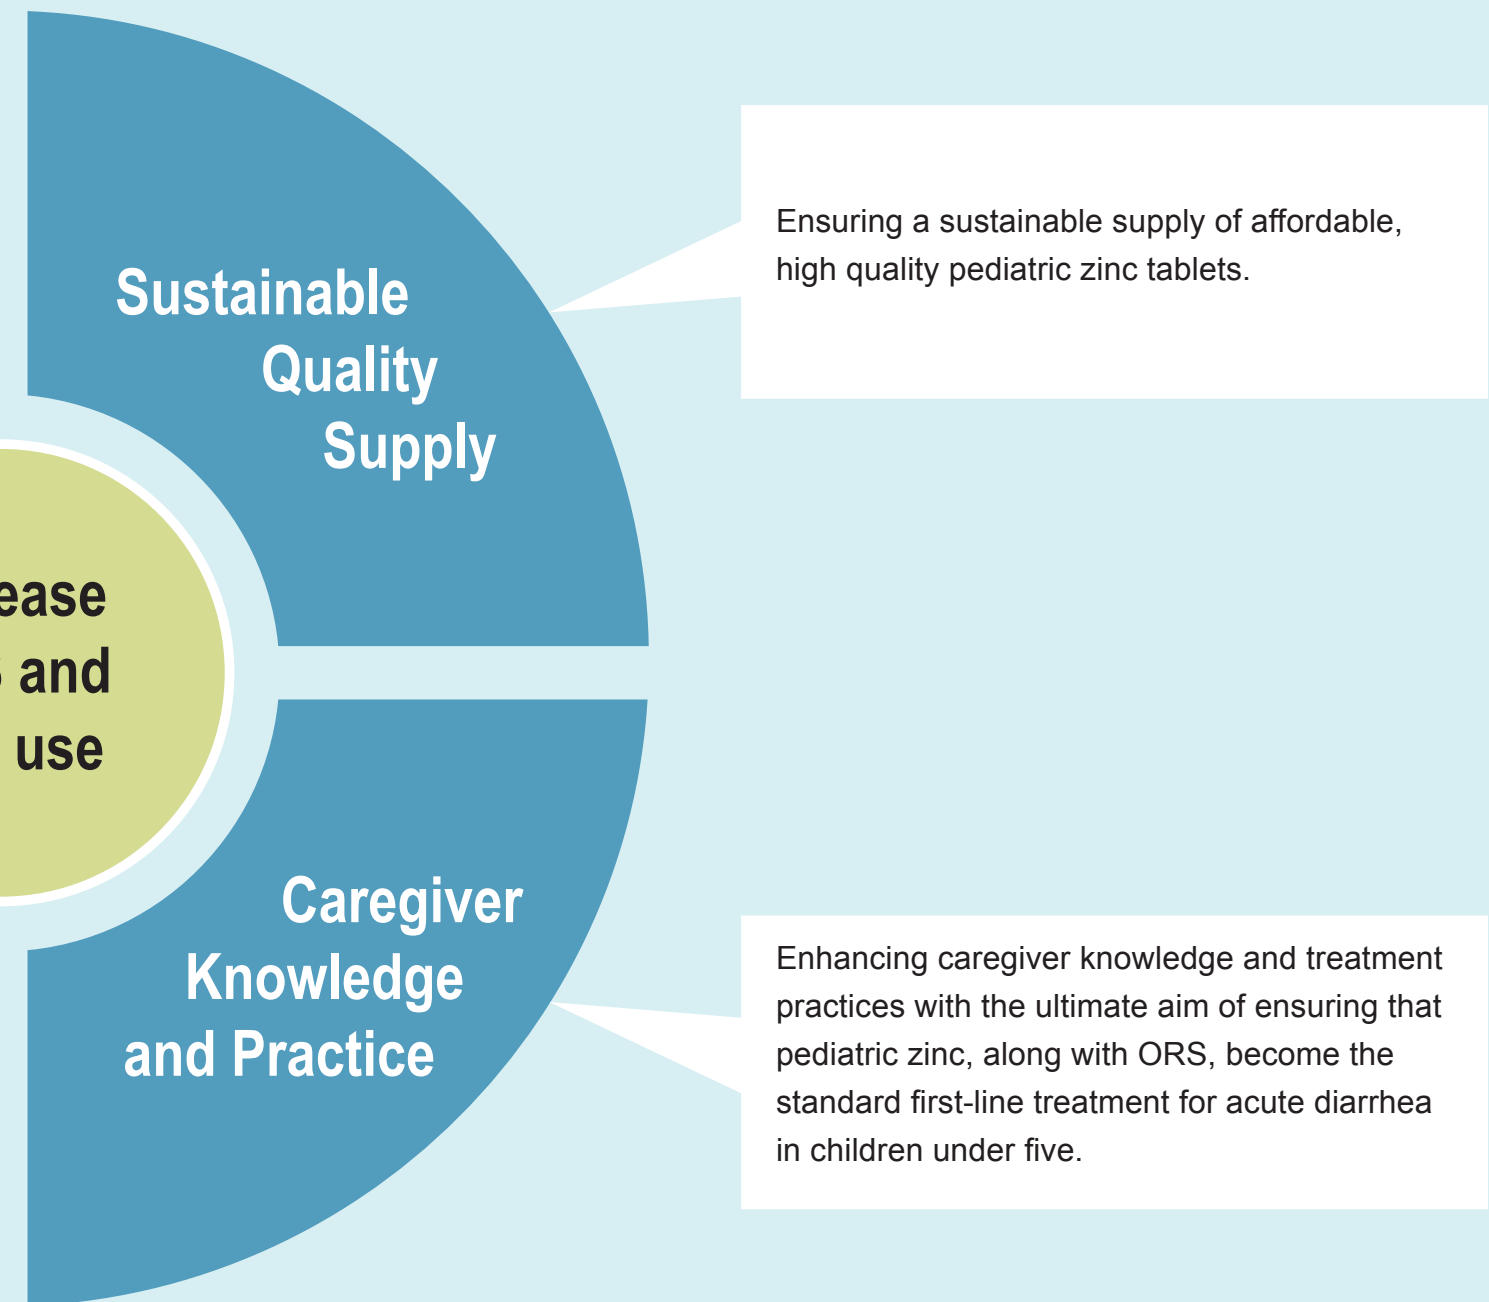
Sustainable Quality Supply

ease
and
use

Caregiver Knowledge and Practice

Ensuring a sustainable supply of affordable, high quality pediatric zinc tablets.

Enhancing caregiver knowledge and treatment practices with the ultimate aim of ensuring that pediatric zinc, along with ORS, become the standard first-line treatment for acute diarrhea in children under five.